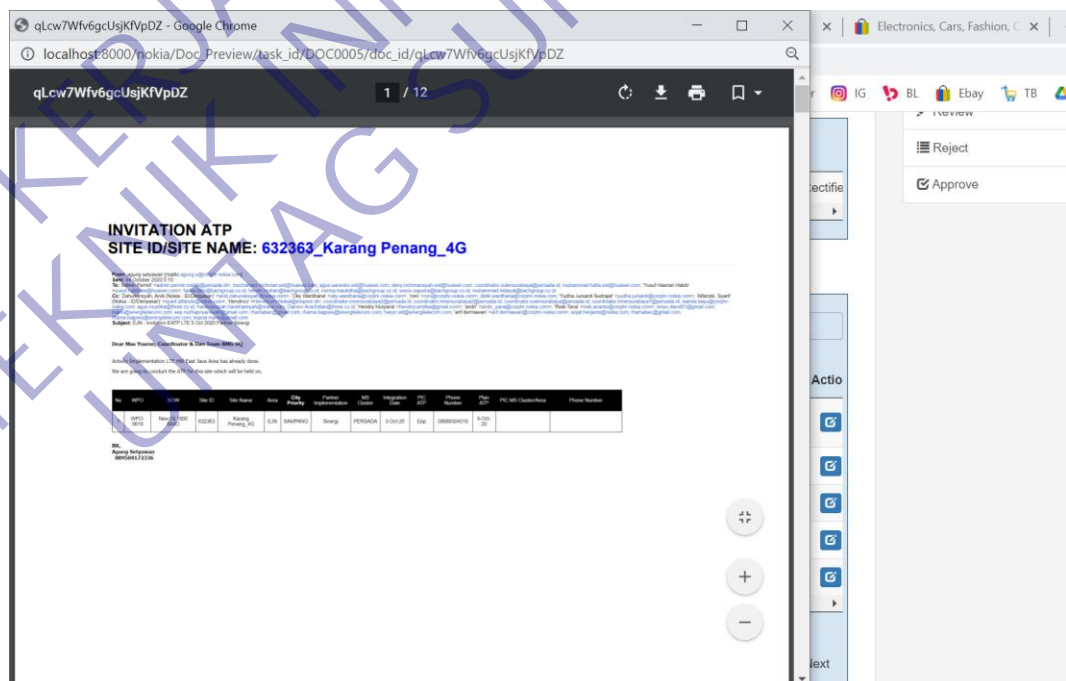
qLcw7Wfv6gcUsjKfVpDZ - Google Chrome

localhost:8000/nokia/Doc_Preview/task_id/DOC0005/doc_id/qLcw7Wfv6gcUsjKfVpDZ

Electronics, Cars, Fashion, C

IG BL Ebay TB

qLcw7Wfv6gcUsjKfVpDZ

1 / 12

Review

Reject

Approve

ectifie

Actio

Next

INVITATION ATP
SITE ID/SITE NAME: 632363_Karang Penang_4G

From: agung setyawan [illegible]
Sent: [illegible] October 2020 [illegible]
To: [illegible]
Cc: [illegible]
Subject: EJN - Invitation EATP LTE 5 Oct 2020 Partner Sinergi

Dear Mas Yusron( Coordinator & Dan Team BMG ni)

Activity Implementation LTE on East Java Area has already done.

We are going to conduct the ATP for this site which will be held on,

| No | WPO | SOW | Site ID | Site Name | Area | City Priority | Partner Implementation | MS Cluster | Integration Date | PIC ATP | Phone Number | Plan ATP | PIC MS Cluster/Area | Phone Number |
|---|---|---|---|---|---|---|---|---|---|---|---|---|---|---|
| 1 | WPO-0019 | New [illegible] | 632363 | Karang Penang_4G | EJN | SAMPANG | Sinergi | PERSADA | 2-Oct-20 | Erp | 08989004019 | 5-Oct-20 | | |

BR,
Agung Setyawan
089504172336